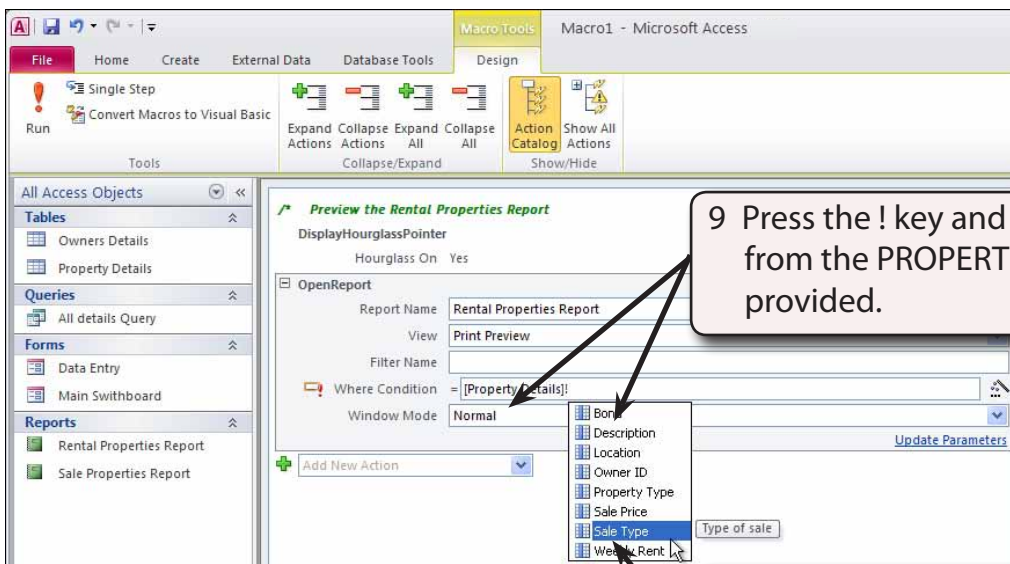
Macro Tools Macro1 - Microsoft Access

File Home Create External Data Database Tools Design

Run Single Step Convert Macros to Visual Basic

Tools

Expand Actions Collapse Actions Expand All Collapse All

Collapse/Expand

Action Catalog Show All Actions

Show/Hide

All Access Objects

Tables

Owners Details

Property Details

Queries

All details Query

Forms

Data Entry

Main Swithboard

Reports

Rental Properties Report

Sale Properties Report

/* Preview the Rental Properties Report

DisplayHourglassPointer

Hourglass On Yes

OpenReport

Report Name Rental Properties Report

View Print Preview

Filter Name

Where Condition = [Property Details]!

Window Mode Normal

Update Parameters

Add New Action

Bond

Description

Location

Owner ID

Property Type

Sale Price

Sale Type

Weekly Rent

Type of sale

9 Press the ! key and from the PROPERT provided.